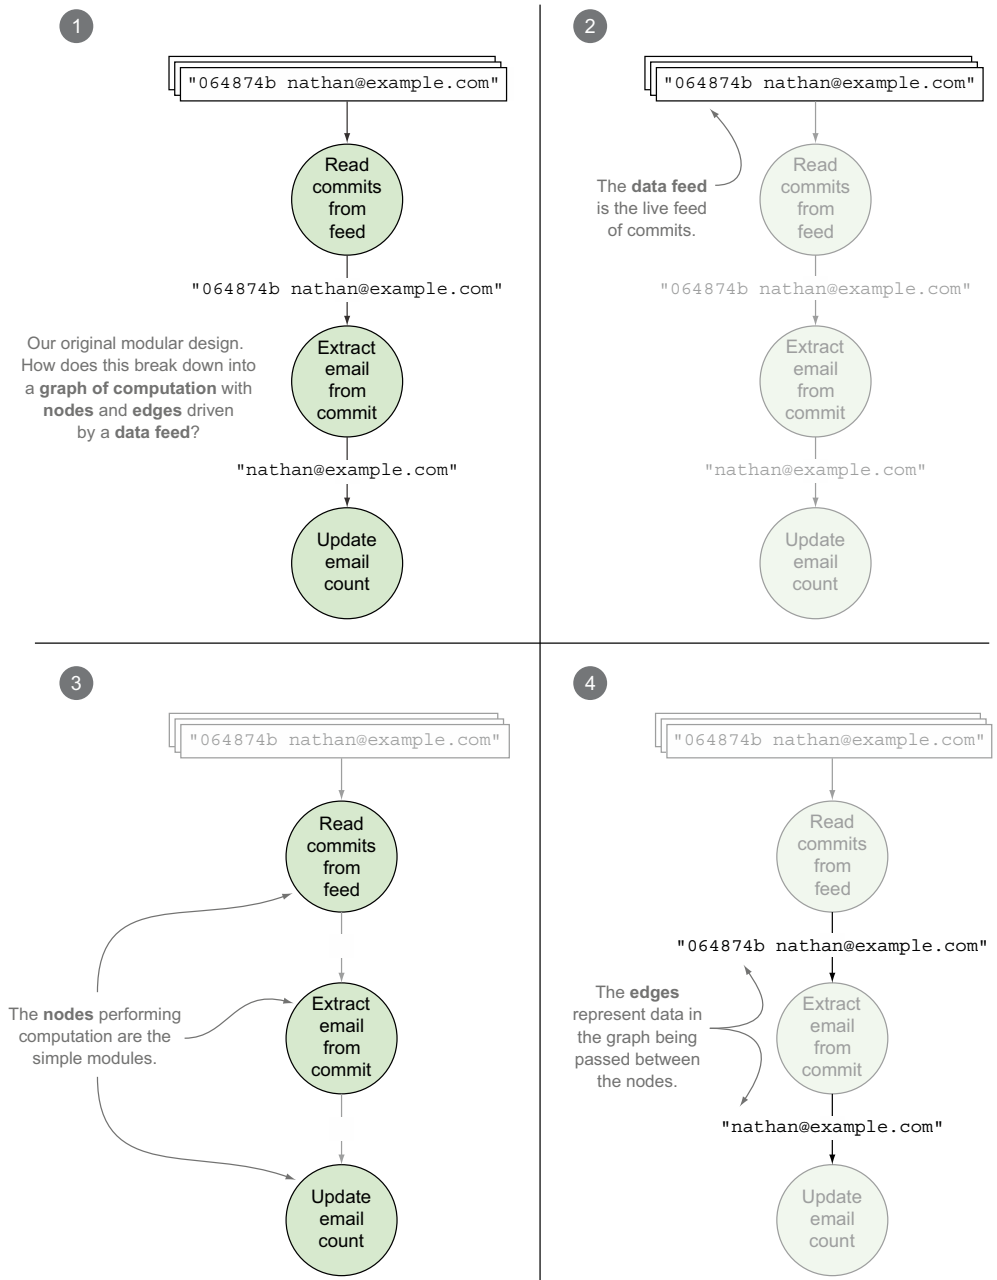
1

"064874b nathan@example.com"

Read commits from feed

"064874b nathan@example.com"

Our original modular design. How does this break down into a **graph of computation** with **nodes** and **edges** driven by a **data feed**?

Extract email from commit

"nathan@example.com"

Update email count

2

"064874b nathan@example.com"

The **data feed** is the live feed of commits.

Read commits from feed

"064874b nathan@example.com"

Extract email from commit

"nathan@example.com"

Update email count

3

"064874b nathan@example.com"

Read commits from feed

The **nodes** performing computation are the simple modules.

Extract email from commit

Update email count

4

"064874b nathan@example.com"

Read commits from feed

"064874b nathan@example.com"

The **edges** represent data in the graph being passed between the nodes.

Extract email from commit

"nathan@example.com"

Update email count